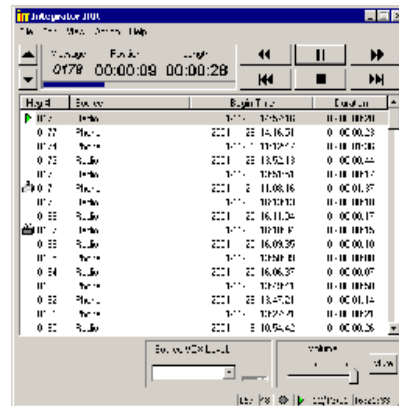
Integrator 300

File Edit View Options Help

Message Position Length
0178 00:00:09 00:00:28

| Msg # | Source | Begin Time | Duration |
|---|---|---|---|
| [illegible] | Radio | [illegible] | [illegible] |
| 0 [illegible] | Phone | 2001 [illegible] 14:16:51 | 0 00:00:23 |
| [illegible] | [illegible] | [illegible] | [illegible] |
| 0 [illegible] | Radio | 2001 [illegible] 13:52:13 | 0 00:00:44 |
| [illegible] | Radio | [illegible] | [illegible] |
| 0 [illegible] | Phone | 2001 2 11:08:16 | 0 00:01:37 |
| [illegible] | Radio | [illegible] | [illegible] |
| 0 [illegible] | Radio | 2001 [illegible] 16:11:04 | 0 00:00:17 |
| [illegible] | Radio | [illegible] | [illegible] |
| 0 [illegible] | Radio | 2001 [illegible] 16:09:35 | 0 00:00:10 |
| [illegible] | Radio | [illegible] | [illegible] |
| 0 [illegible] | Radio | 2001 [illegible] 16:06:37 | 0 00:00:07 |
| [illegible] | Radio | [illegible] | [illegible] |
| 0 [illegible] | Phone | 2001 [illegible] 13:47:21 | 0 00:01:14 |
| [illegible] | Radio | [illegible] | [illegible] |
| 0 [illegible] | Radio | 2001 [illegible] 10:54:42 | 0 00:00:26 |

Source VOX Level
Volume
Mute
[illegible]